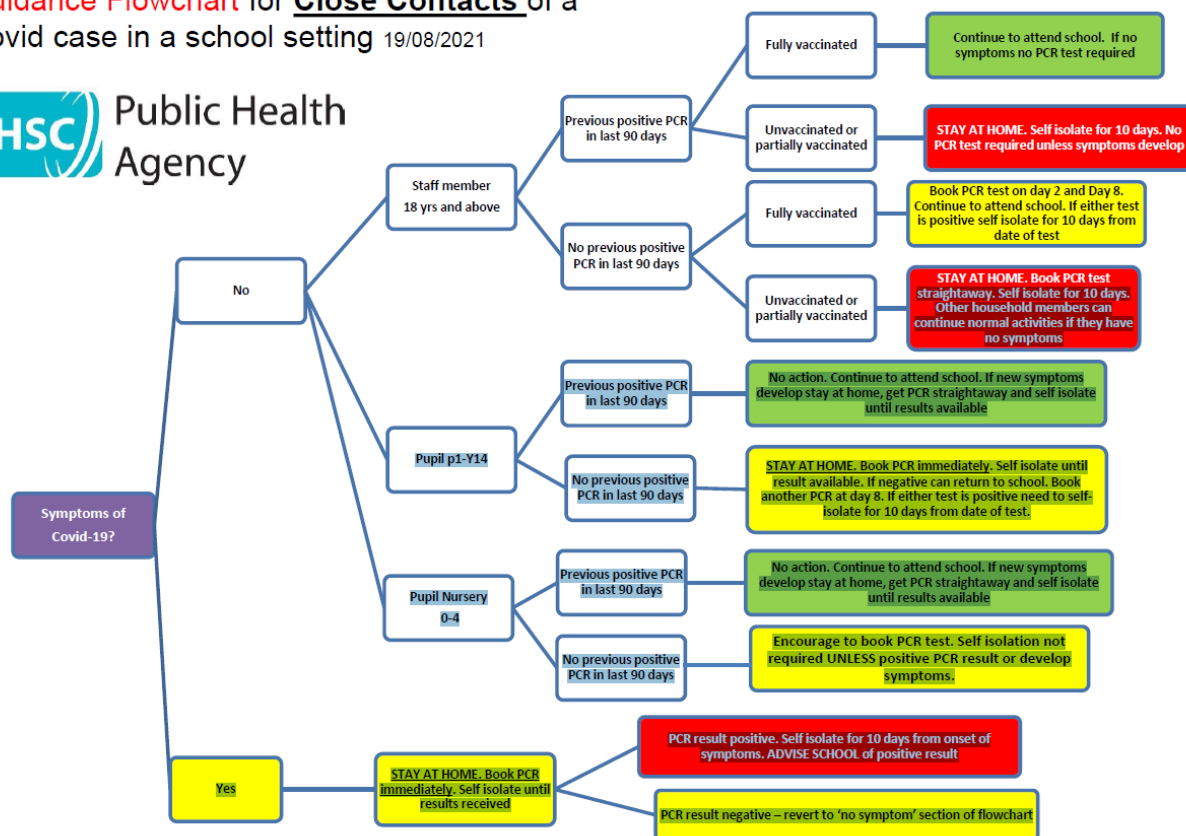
uidance Flowchart for **Close Contacts** of a
ovid case in a school setting 19/08/2021

HSC Public Health Agency

Symptoms of Covid-19?

No

Staff member
18 yrs and above

Previous positive PCR in last 90 days

Fully vaccinated

Continue to attend school. If no symptoms no PCR test required

Unvaccinated or partially vaccinated

STAY AT HOME. Self isolate for 10 days. No PCR test required unless symptoms develop

No previous positive PCR in last 90 days

Fully vaccinated

Book PCR test on day 2 and Day 8. Continue to attend school. If either test is positive self isolate for 10 days from date of test

Unvaccinated or partially vaccinated

STAY AT HOME. Book PCR test straightaway. Self isolate for 10 days. Other household members can continue normal activities if they have no symptoms

Pupil p1-Y14

Previous positive PCR in last 90 days

No action. Continue to attend school. If new symptoms develop stay at home, get PCR straightaway and self isolate until results available

No previous positive PCR in last 90 days

STAY AT HOME. Book PCR immediately. Self isolate until result available. If negative can return to school. Book another PCR at day 8. If either test is positive need to self-isolate for 10 days from date of test.

Pupil Nursery
0-4

Previous positive PCR in last 90 days

No action. Continue to attend school. If new symptoms develop stay at home, get PCR straightaway and self isolate until results available

No previous positive PCR in last 90 days

Encourage to book PCR test. Self isolation not required UNLESS positive PCR result or develop symptoms.

Yes

STAY AT HOME. Book PCR immediately. Self isolate until results received

PCR result positive. Self isolate for 10 days from onset of symptoms. ADVISE SCHOOL of positive result

PCR result negative – revert to 'no symptom' section of flowchart